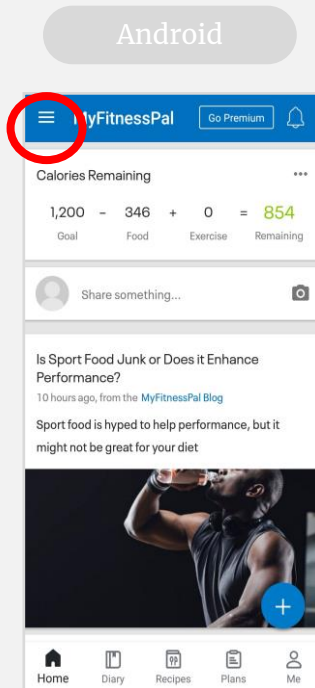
Android

MyFitnessPal Go Premium

Calories Remaining

1,200 - 346 + 0 = 854
Goal Food Exercise Remaining

Share something...

Is Sport Food Junk or Does it Enhance Performance?

10 hours ago, from the MyFitnessPal Blog

Sport food is hyped to help performance, but it might not be great for your diet

+

Home Diary Recipes Plans Me